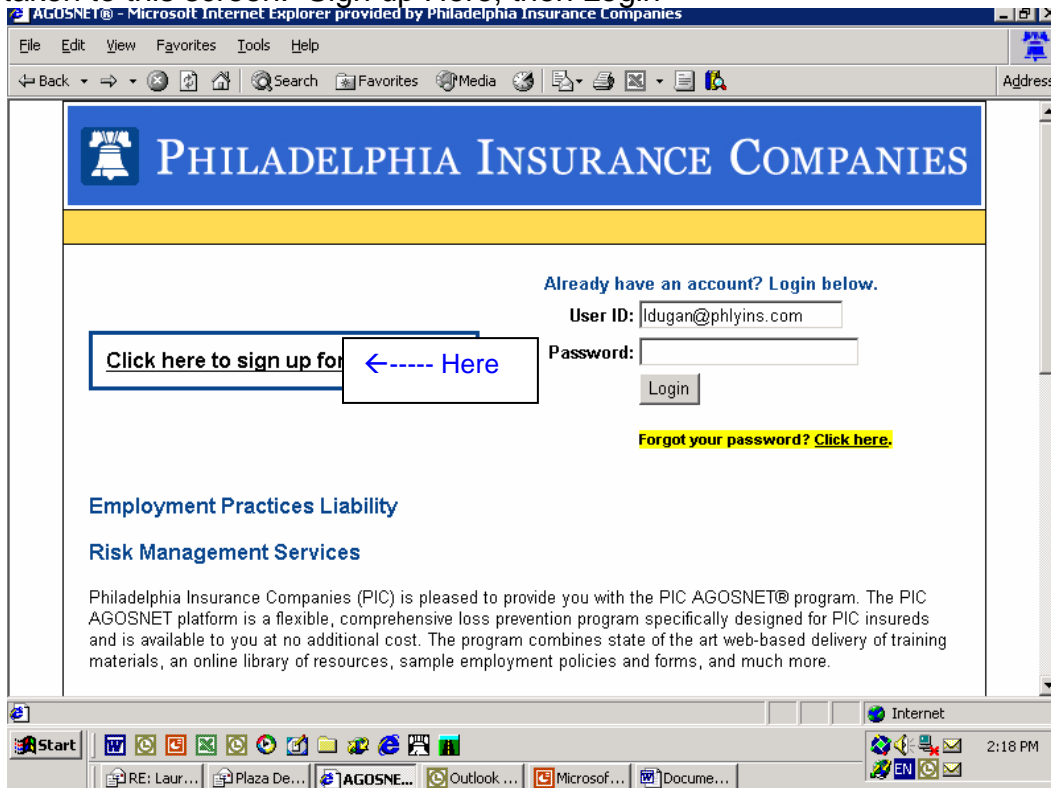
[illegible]
AGOSNET® - Microsoft Internet Explorer provided by Philadelphia Insurance Companies

File Edit View Favorites Tools Help

Back Search Favorites Media

Address

PHILADELPHIA INSURANCE COMPANIES

Already have an account? Login below.

User ID: ldugan@phlyins.com

Password:

Login

Click here to sign up for

←----- Here

Forgot your password? Click here.

Employment Practices Liability

Risk Management Services

Philadelphia Insurance Companies (PIC) is pleased to provide you with the PIC AGOSNET® program. The PIC AGOSNET platform is a flexible, comprehensive loss prevention program specifically designed for PIC insureds and is available to you at no additional cost. The program combines state of the art web-based delivery of training materials, an online library of resources, sample employment policies and forms, and much more.

Internet

Start

RE: Laur... Plaza De... AGOSNE... Outlook ... Microsof... Docume...

EN

2:18 PM